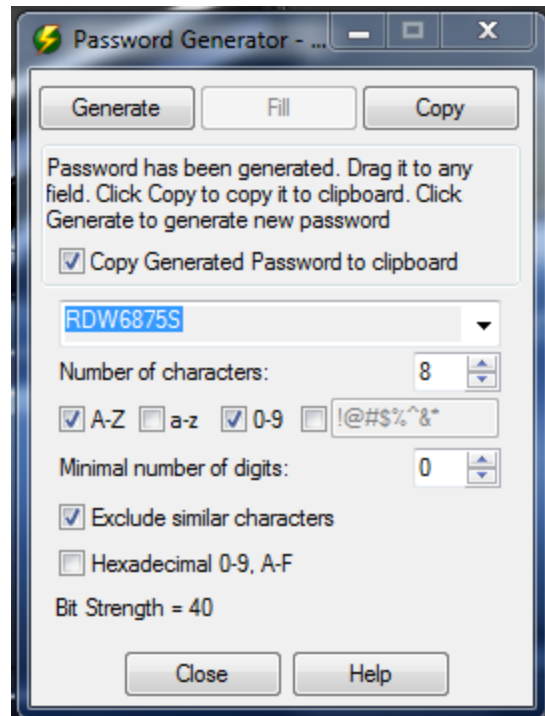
Password Generator - ...

Generate
Fill
Copy

Password has been generated. Drag it to any field. Click Copy to copy it to clipboard. Click Generate to generate new password

Copy Generated Password to clipboard

RDW6875S

Number of characters: 8

A-Z a-z 0-9 !@#$%^&*

Minimal number of digits: 0

Exclude similar characters

Hexadecimal 0-9, A-F

Bit Strength = 40

Close
Help